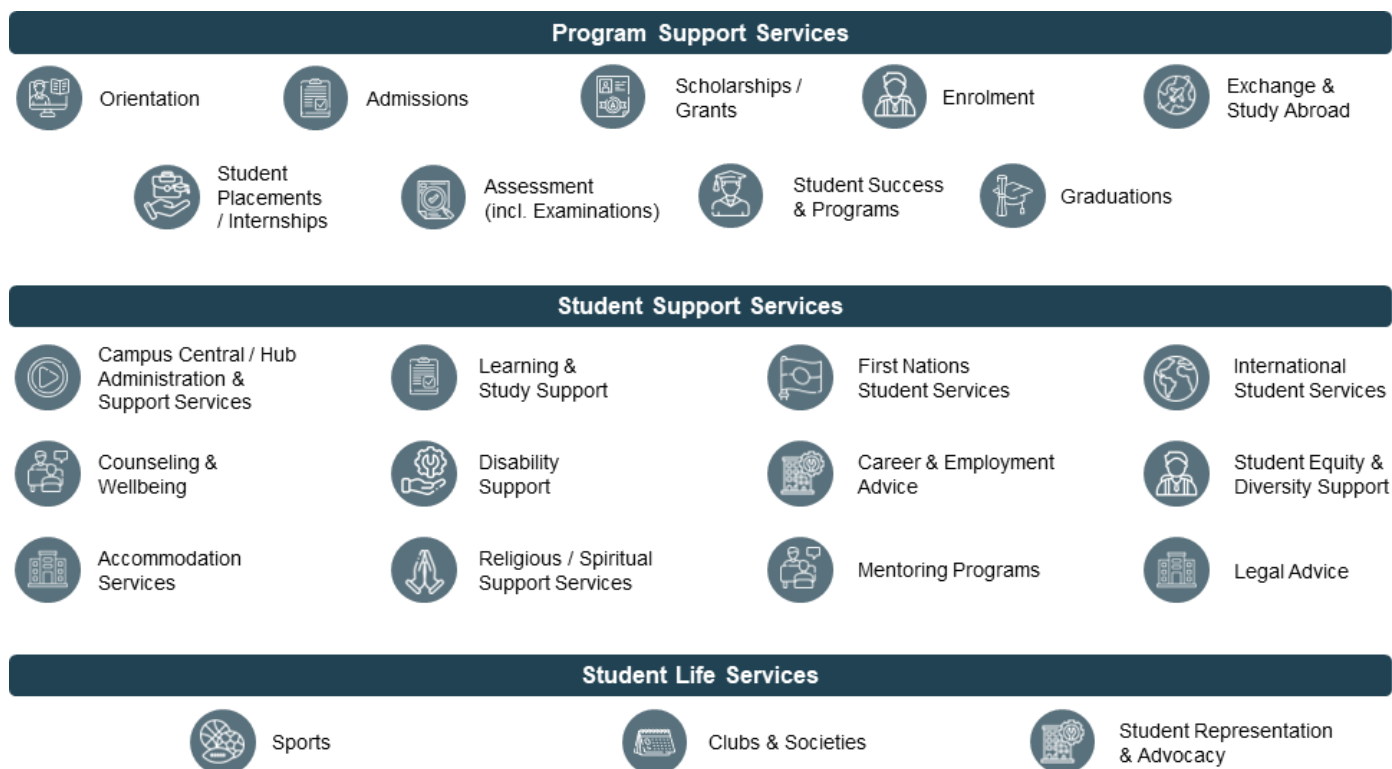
Program Support Services

Orientation

Admissions

Scholarships / Grants

Enrolment

Exchange & Study Abroad

Student Placements / Internships

Assessment (incl. Examinations)

Student Success & Programs

Graduations

Student Support Services

Campus Central / Hub Administration & Support Services

Learning & Study Support

First Nations Student Services

International Student Services

Counseling & Wellbeing

Disability Support

Career & Employment Advice

Student Equity & Diversity Support

Accommodation Services

Religious / Spiritual Support Services

Mentoring Programs

Legal Advice

Student Life Services

Sports

Clubs & Societies

Student Representation & Advocacy